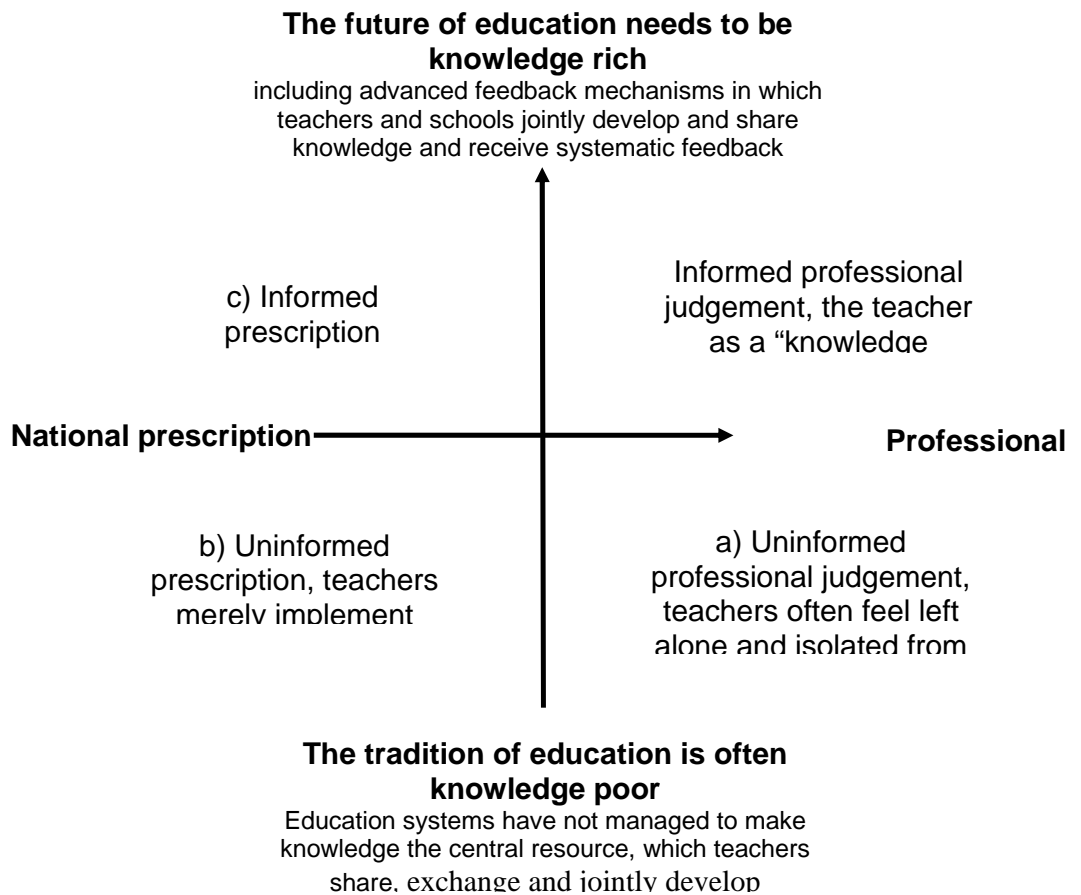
**The future of education needs to be knowledge rich**

including advanced feedback mechanisms in which teachers and schools jointly develop and share knowledge and receive systematic feedback

c) Informed prescription

Informed professional judgement, the teacher as a "knowledge

National prescription

Professional

b) Uninformed prescription, teachers merely implement

a) Uninformed professional judgement, teachers often feel left alone and isolated from

**The tradition of education is often knowledge poor**

Education systems have not managed to make knowledge the central resource, which teachers share, exchange and jointly develop